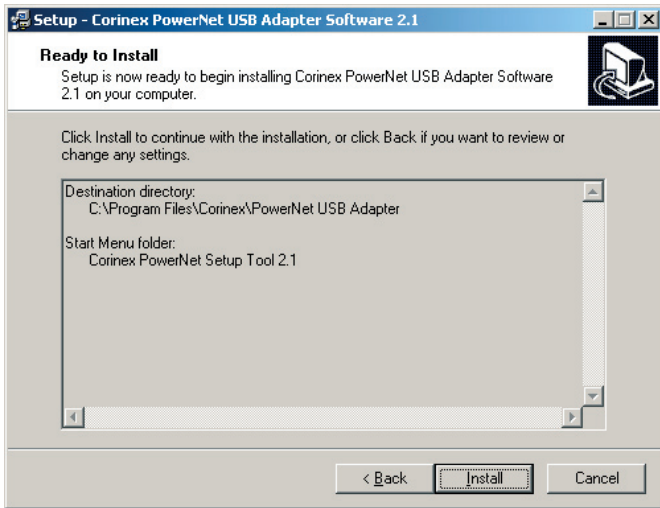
Setup - Corinex PowerNet USB Adapter Software 2.1

Ready to Install

Setup is now ready to begin installing Corinex PowerNet USB Adapter Software 2.1 on your computer.

Click Install to continue with the installation, or click Back if you want to review or change any settings.

Destination directory:
C:\Program Files\Corinex\PowerNet USB Adapter

Start Menu folder:
Corinex PowerNet Setup Tool 2.1

< Back | Install | Cancel